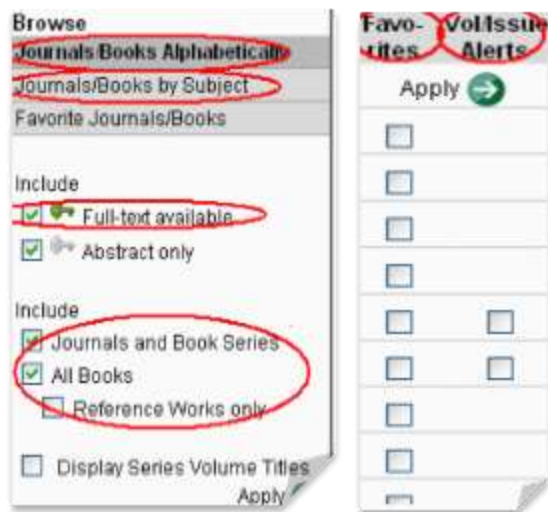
Browse
Journals/Books Alphabetically
Journals/Books by Subject
Favorite Journals/Books

Include
Full-text available
Abstract only

Include
Journals and Book Series
All Books
Reference Works only

Display Series Volume Titles
Apply

Favo-rites
Vol/Issue Alerts
Apply